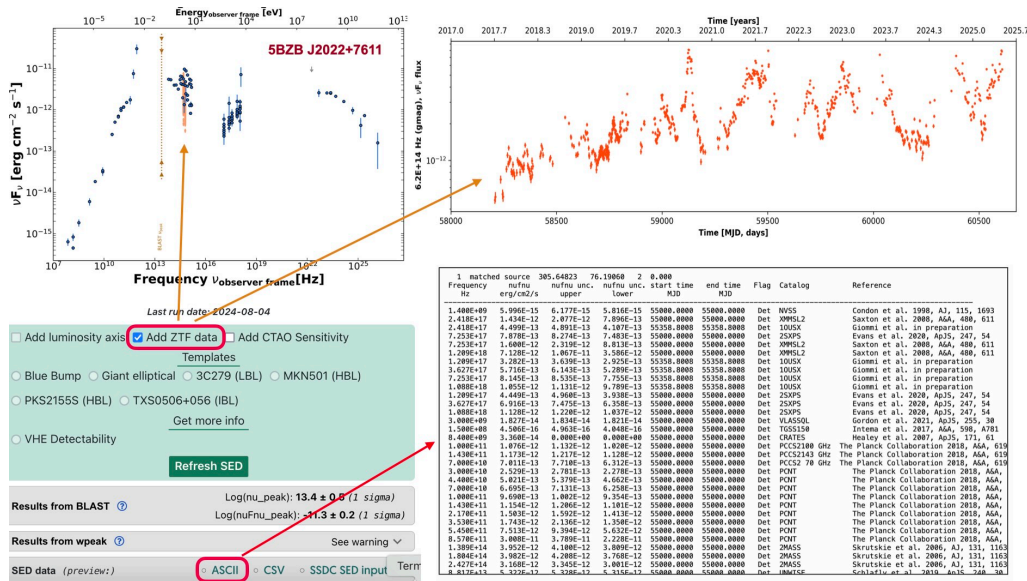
Energy observer frame [eV]

$10^{-5}$ $10^{-2}$ $10^{1}$ $10^{4}$ $10^{7}$ $10^{10}$ $10^{13}$

5BZB J2022+7611

$\nu F_\nu$ [erg cm$^{-2}$ s$^{-1}$]

$10^{-11}$ $10^{-12}$ $10^{-13}$ $10^{-14}$ $10^{-15}$

BLAST $\nu_{peak}$

$10^{7}$ $10^{10}$ $10^{13}$ $10^{16}$ $10^{19}$ $10^{22}$ $10^{25}$

Frequency $\nu_{observer\ frame}$[Hz]

Last run date: 2024-08-04

Add luminosity axis | Add ZTF data | Add CTAO Sensitivity

Templates

Blue Bump | Giant elliptical | 3C279 (LBL) | MKN501 (HBL)

PKS2155S (HBL) | TXS0506+056 (IBL)

Get more info

VHE Detectability

Refresh SED

Results from BLAST

Log(nu_peak): 13.4 ± 0.5 (1 sigma)

Log(nuFnu_peak): -11.3 ± 0.2 (1 sigma)

Results from wpeak

See warning

SED data (preview:) ASCII CSV SSDC SED input Term

Time [years]

2017.0 2017.7 2018.3 2019.0 2019.7 2020.3 2021.0 2021.7 2022.3 2023.0 2023.7 2024.3 2025.0 2025.7

6.2E+14 Hz (gmag), $\nu F_\nu$ flux

$10^{-12}$

58000 58500 59000 59500 60000 60500

Time [MJD, days]

1 matched source 305.64823 76.19060 2 0.000

| Frequency Hz | nufnu erg/cm2/s | nufnu unc. upper | nufnu unc. lower | start time MJD | end time MJD | Flag | Catalog | Reference |
|---|---|---|---|---|---|---|---|---|
| 1.400E+09 | 5.996E-15 | 6.177E-15 | 5.816E-15 | 55000.0000 | 55000.0000 | Det | NVSS | Condon et al. 1998, AJ, 115, 1693 |
| 2.418E+17 | 1.434E-12 | 2.077E-12 | 7.896E-13 | 55000.0000 | 55000.0000 | Det | XMMSL2 | Saxton et al. 2008, A&A, 480, 611 |
| 2.418E+17 | 4.499E-13 | 4.891E-13 | 4.107E-13 | 55358.8000 | 55358.8000 | Det | 1OUSX | Giommi et al. in preparation |
| 7.253E+17 | 7.878E-13 | 8.274E-13 | 7.483E-13 | 55000.0000 | 55000.0000 | Det | 2SXPS | Evans et al. 2020, ApJS, 247, 54 |
| 7.253E+17 | 1.600E-12 | 2.319E-12 | 8.813E-13 | 55000.0000 | 55000.0000 | Det | XMMSL2 | Saxton et al. 2008, A&A, 480, 611 |
| 1.209E+18 | 7.128E-12 | 1.067E-11 | 3.586E-12 | 55000.0000 | 55000.0000 | Det | XMMSL2 | Saxton et al. 2008, A&A, 480, 611 |
| 1.209E+17 | 3.282E-13 | 3.639E-13 | 2.925E-13 | 55358.8000 | 55358.8000 | Det | 1OUSX | Giommi et al. in preparation |
| 3.627E+17 | 5.716E-13 | 6.143E-13 | 5.289E-13 | 55358.8000 | 55358.8000 | Det | 1OUSX | Giommi et al. in preparation |
| 7.253E+17 | 8.145E-13 | 8.535E-13 | 7.755E-13 | 55358.8000 | 55358.8000 | Det | 1OUSX | Giommi et al. in preparation |
| 1.088E+18 | 1.055E-12 | 1.131E-12 | 9.789E-13 | 55358.8000 | 55358.8000 | Det | 1OUSX | Giommi et al. in preparation |
| 1.209E+17 | 4.449E-13 | 4.960E-13 | 3.938E-13 | 55000.0000 | 55000.0000 | Det | 2SXPS | Evans et al. 2020, ApJS, 247, 54 |
| 3.627E+17 | 6.916E-13 | 7.475E-13 | 6.358E-13 | 55000.0000 | 55000.0000 | Det | 2SXPS | Evans et al. 2020, ApJS, 247, 54 |
| 1.088E+18 | 1.128E-12 | 1.220E-12 | 1.037E-12 | 55000.0000 | 55000.0000 | Det | 2SXPS | Evans et al. 2020, ApJS, 247, 54 |
| 3.000E+09 | 1.827E-14 | 1.834E-14 | 1.821E-14 | 55000.0000 | 55000.0000 | Det | VLASSQL | Gordon et al. 2021, ApJS, 255, 30 |
| 1.500E+08 | 4.556E-16 | 4.963E-16 | 4.048E-16 | 55000.0000 | 55000.0000 | Det | TGSS150 | Intema et al. 2017, A&A, 598, A78 |
| 8.400E+09 | 3.360E-14 | 0.000E+00 | 0.000E+00 | 55000.0000 | 55000.0000 | Det | CRATES | Healey et al. 2007, ApJS, 171, 61 |
| 1.000E+11 | 1.076E-12 | 1.132E-12 | 1.020E-12 | 55000.0000 | 55000.0000 | Det | PCCS2100 GHz | The Planck Collaboration 2018, A&A, 619 |
| 1.430E+11 | 1.173E-12 | 1.217E-12 | 1.128E-12 | 55000.0000 | 55000.0000 | Det | PCCS2143 GHz | The Planck Collaboration 2018, A&A, 619 |
| 7.000E+10 | 7.011E-13 | 7.710E-13 | 6.312E-13 | 55000.0000 | 55000.0000 | Det | PCCS2 70 GHz | The Planck Collaboration 2018, A&A, 619 |
| 3.000E+10 | 2.529E-13 | 2.781E-13 | 2.278E-13 | 55000.0000 | 55000.0000 | Det | PCNT | The Planck Collaboration 2018, A&A, |
| 4.400E+10 | 5.021E-13 | 5.379E-13 | 4.662E-13 | 55000.0000 | 55000.0000 | Det | PCNT | The Planck Collaboration 2018, A&A, |
| 7.000E+10 | 6.695E-13 | 7.131E-13 | 6.258E-13 | 55000.0000 | 55000.0000 | Det | PCNT | The Planck Collaboration 2018, A&A, |
| 1.000E+11 | 9.690E-13 | 1.002E-12 | 9.354E-13 | 55000.0000 | 55000.0000 | Det | PCNT | The Planck Collaboration 2018, A&A, |
| 1.430E+11 | 1.154E-12 | 1.206E-12 | 1.101E-12 | 55000.0000 | 55000.0000 | Det | PCNT | The Planck Collaboration 2018, A&A, |
| 2.170E+11 | 1.503E-12 | 1.592E-12 | 1.413E-12 | 55000.0000 | 55000.0000 | Det | PCNT | The Planck Collaboration 2018, A&A, |
| 3.530E+11 | 1.743E-12 | 2.136E-12 | 1.350E-12 | 55000.0000 | 55000.0000 | Det | PCNT | The Planck Collaboration 2018, A&A, |
| 5.450E+11 | 7.513E-12 | 9.394E-12 | 5.632E-12 | 55000.0000 | 55000.0000 | Det | PCNT | The Planck Collaboration 2018, A&A, |
| 8.570E+11 | 3.008E-11 | 3.789E-11 | 2.228E-11 | 55000.0000 | 55000.0000 | Det | PCNT | The Planck Collaboration 2018, A&A, |
| 1.389E+14 | 3.952E-12 | 4.100E-12 | 3.809E-12 | 55000.0000 | 55000.0000 | Det | 2MASS | Skrutskie et al. 2006, AJ, 131, 1163 |
| 1.804E+14 | 3.982E-12 | 4.208E-12 | 3.768E-12 | 55000.0000 | 55000.0000 | Det | 2MASS | Skrutskie et al. 2006, AJ, 131, 1163 |
| 2.427E+14 | 3.168E-12 | 3.345E-12 | 3.001E-12 | 55000.0000 | 55000.0000 | Det | 2MASS | Skrutskie et al. 2006, AJ, 131, 1163 |
| 8.817E+13 | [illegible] | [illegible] | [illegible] | 55000.0000 | 55000.0000 | Det | UNWISE | Schlafly et al. 2019, ApJS, 240, 30 |